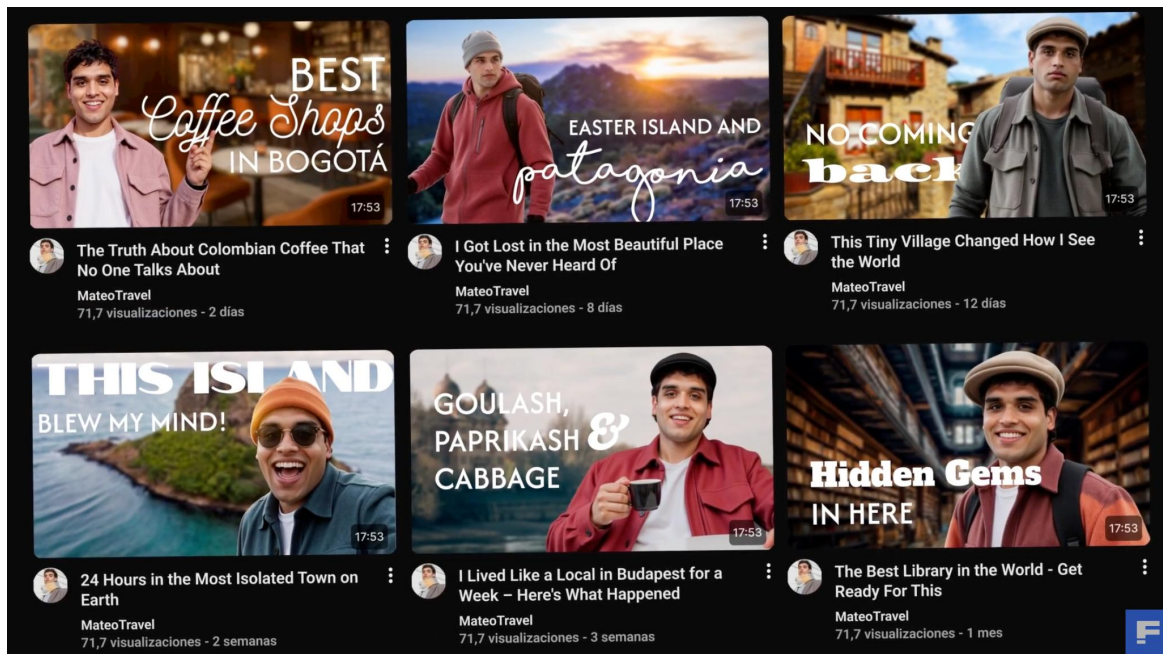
BEST Coffee Shops IN BOGOTÁ
17:53
The Truth About Colombian Coffee That No One Talks About
MateoTravel
71,7 visualizaciones - 2 días

EASTER ISLAND AND patagonia
17:53
I Got Lost in the Most Beautiful Place You've Never Heard Of
MateoTravel
71,7 visualizaciones - 8 días

NO COMING back
17:53
This Tiny Village Changed How I See the World
MateoTravel
71,7 visualizaciones - 12 días

THIS ISLAND BLEW MY MIND!
17:53
24 Hours in the Most Isolated Town on Earth
MateoTravel
71,7 visualizaciones - 2 semanas

GOULASH, PAPRIKASH & CABBAGE
17:53
I Lived Like a Local in Budapest for a Week – Here's What Happened
MateoTravel
71,7 visualizaciones - 3 semanas

Hidden Gems IN HERE
17:53
The Best Library in the World - Get Ready For This
MateoTravel
71,7 visualizaciones - 1 mes

F